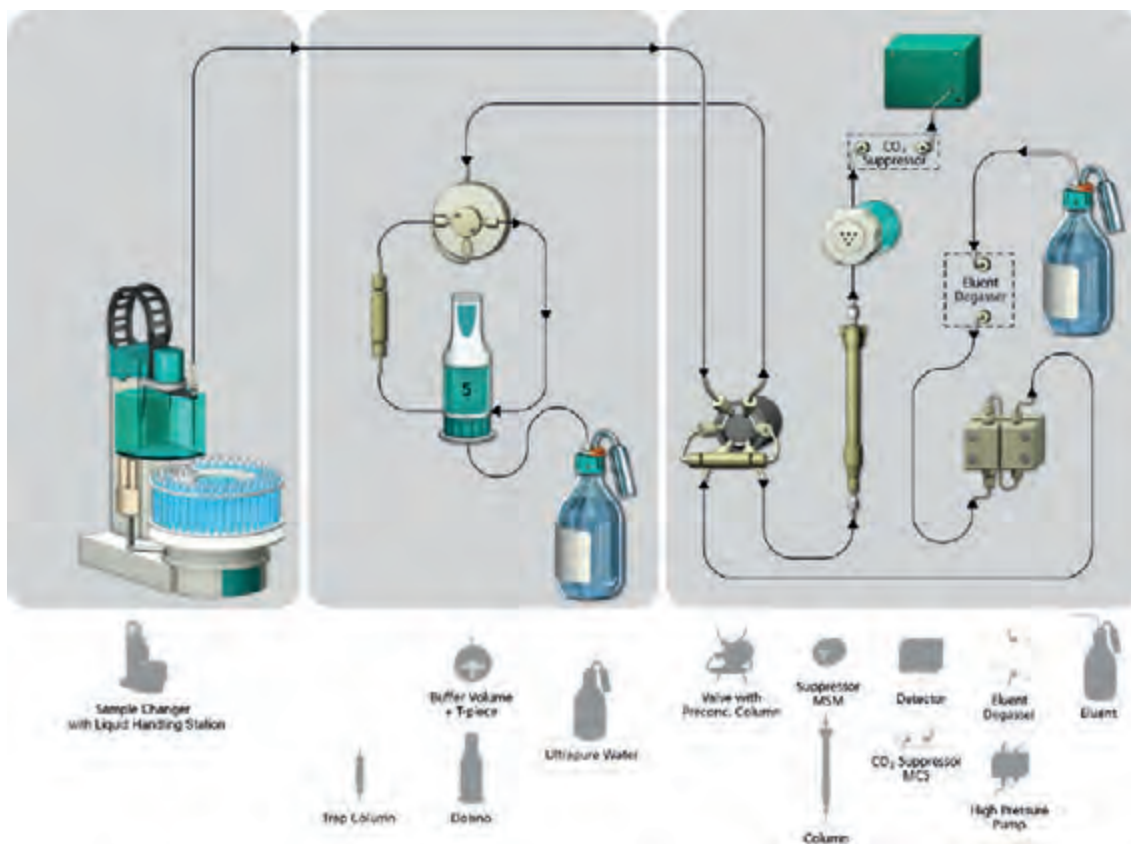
$CO_2$ Suppressor

Eluent Degasser

5

Sample Changer with Liquid Handling Station

Buffer Volume + T-piece

Ultrapure Water

Trap Column

Dosino

Valve with Preconc. Column

Suppressor MSM

Column

Detector

$CO_2$ Suppressor MCS

Eluent Degasser

High Pressure Pump

Eluent